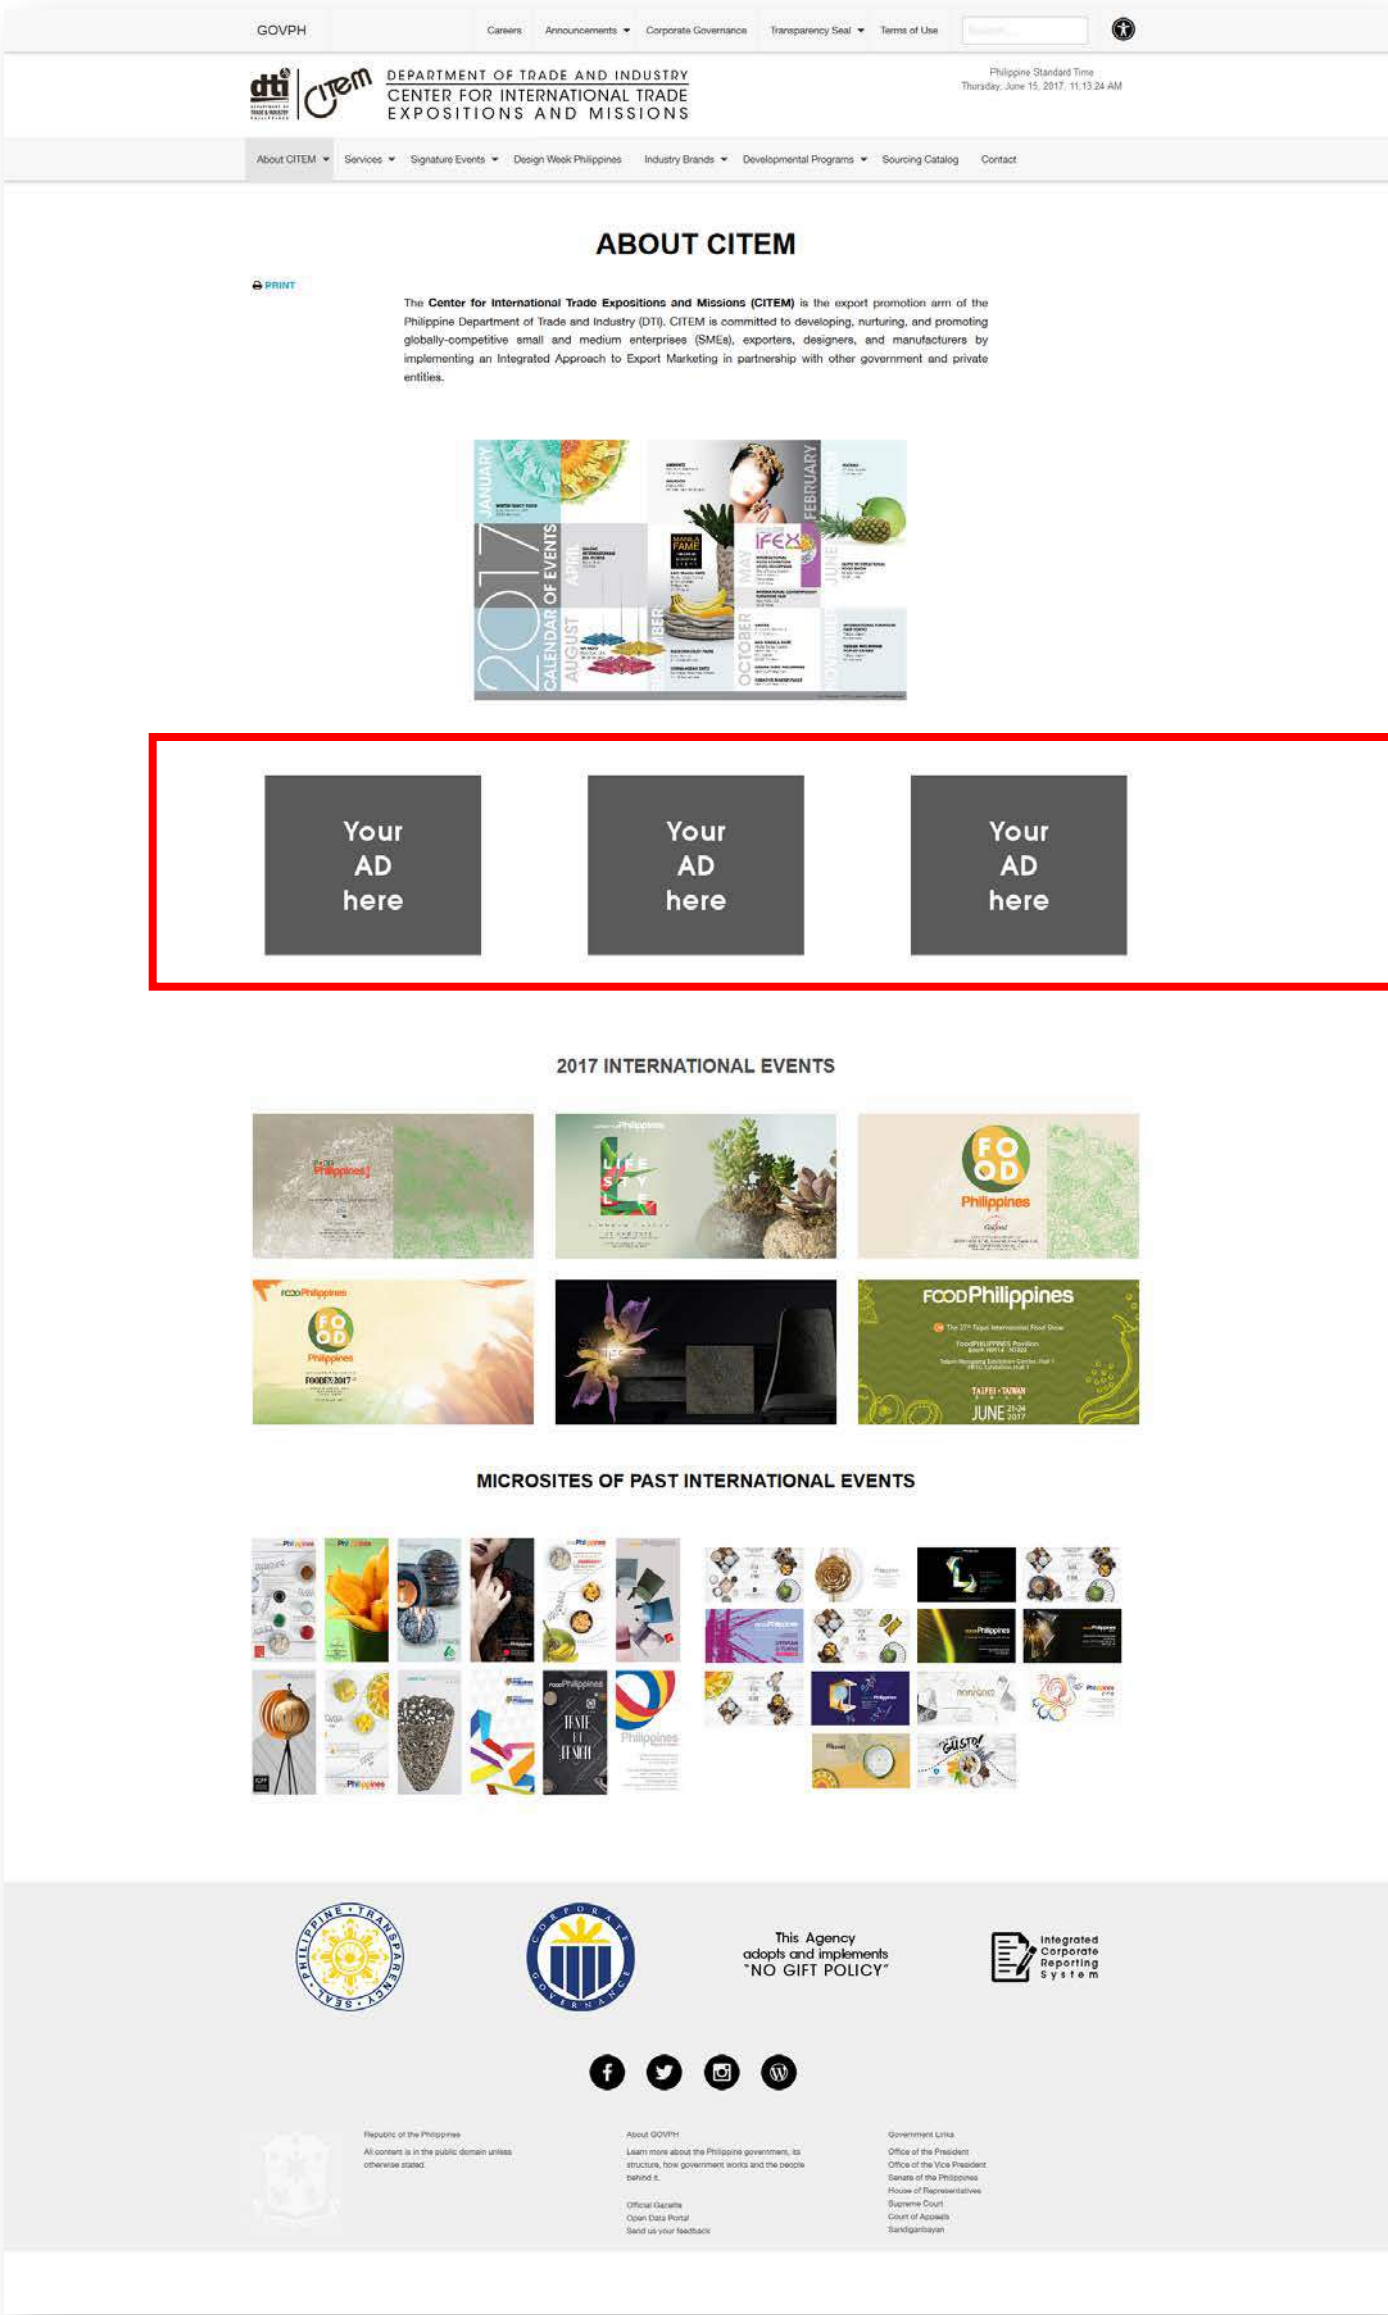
GOVPH

Careers Announcements Corporate Governance Transparency Seal Terms of Use

dti CITEM DEPARTMENT OF TRADE AND INDUSTRY CENTER FOR INTERNATIONAL TRADE EXPOSITIONS AND MISSIONS

Philippine Standard Time
Thursday, June 15, 2017, 11:13:24 AM

About CITEM Services Signature Events Design Week Philippines Industry Brands Developmental Programs Sourcing Catalog Contact

ABOUT CITEM

PRINT

The Center for International Trade Expositions and Missions (CITEM) is the export promotion arm of the Philippine Department of Trade and Industry (DTI). CITEM is committed to developing, nurturing, and promoting globally-competitive small and medium enterprises (SMEs), exporters, designers, and manufacturers by implementing an Integrated Approach to Export Marketing in partnership with other government and private entities.

2017 CALENDAR OF EVENTS JANUARY FEBRUARY APRIL MAY JUNE AUGUST OCTOBER NOVEMBER IFEX MANILA FAME

Your AD here

Your AD here

Your AD here

2017 INTERNATIONAL EVENTS

Philippines LIFESTYLE FOOD Philippines FOODPhilippines FOOD Philippines FOODEX 2017 FOODPhilippines TAIPEI · TAIWAN JUNE 21-24 2017

MICROSITES OF PAST INTERNATIONAL EVENTS

Philippines TASTE OF TEMPTATION GUSTO!

PHILIPPINE TRANSPARENCY SEAL

CORPORATE GOVERNANCE

This Agency adopts and implements "NO GIFT POLICY"

Integrated Corporate Reporting System

Republic of the Philippines
All content is in the public domain unless otherwise stated.

About GOVPH
Learn more about the Philippine government, its structure, how government works and the people behind it.
Official Gazette
Open Data Portal
Send us your feedback

Government Links
Office of the President
Office of the Vice President
Senate of the Philippines
House of Representatives
Supreme Court
Court of Appeals
Sandiganbayan